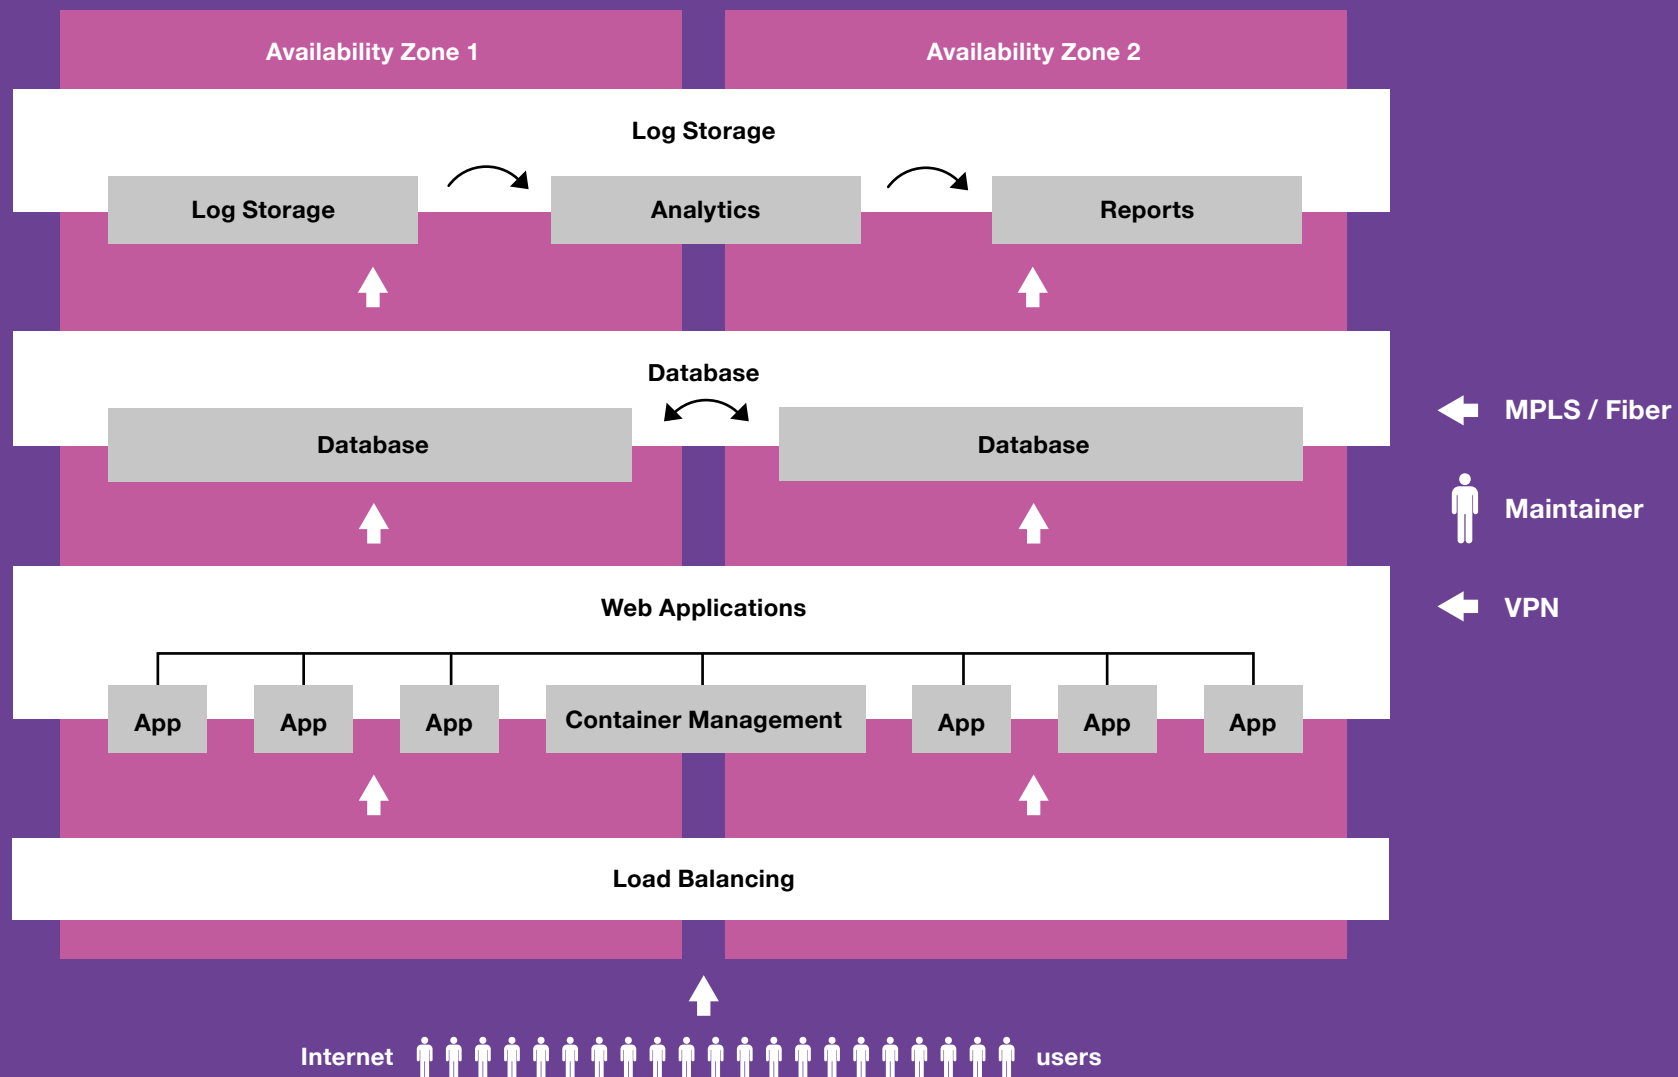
Availability Zone 1

Availability Zone 2

Log Storage

Log Storage

Analytics

Reports

Database

Database

Database

MPLS / Fiber

Maintainer

VPN

Web Applications

App

App

App

Container Management

App

App

App

Load Balancing

Internet

users